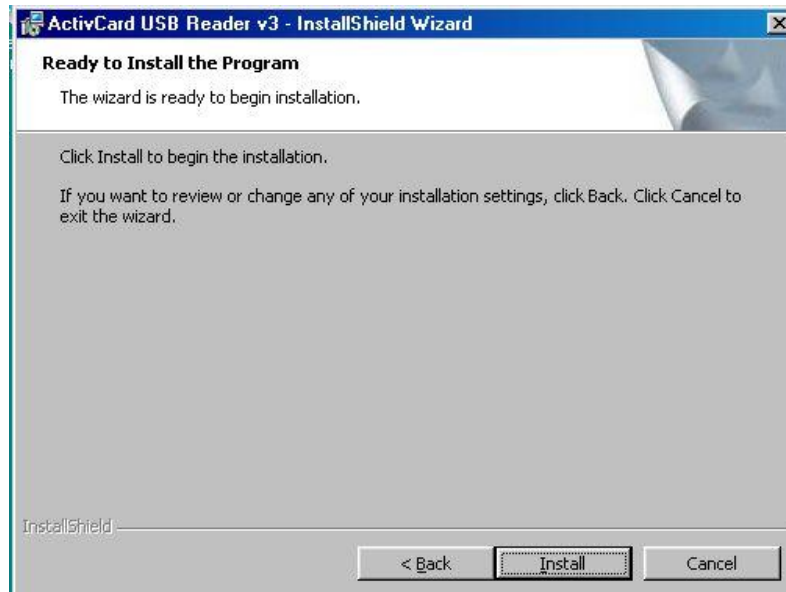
ActivCard USB Reader v3 - InstallShield Wizard

Ready to Install the Program

The wizard is ready to begin installation.

Click Install to begin the installation.

If you want to review or change any of your installation settings, click Back. Click Cancel to exit the wizard.

InstallShield

< Back

Install

Cancel